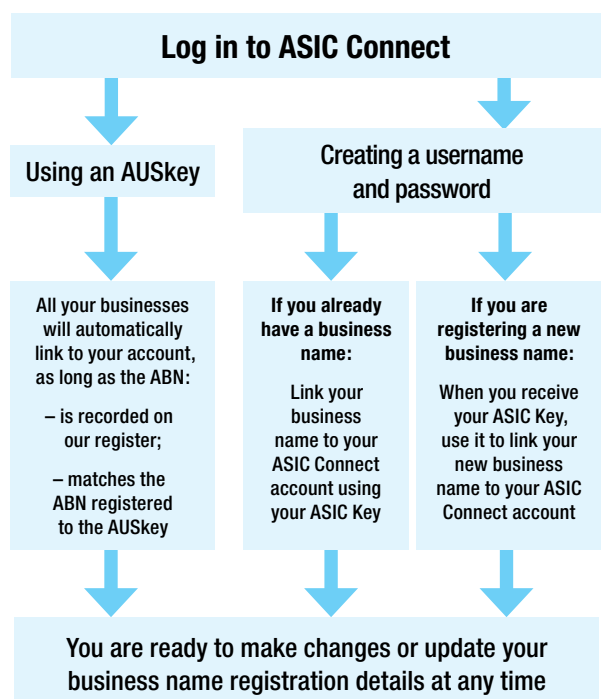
Log in to ASIC Connect

Using an AUSkey

Creating a username and password

All your businesses will automatically link to your account, as long as the ABN:

– is recorded on our register;

– matches the ABN registered to the AUSkey

If you already have a business name:

Link your business name to your ASIC Connect account using your ASIC Key

If you are registering a new business name:

When you receive your ASIC Key, use it to link your new business name to your ASIC Connect account

You are ready to make changes or update your business name registration details at any time